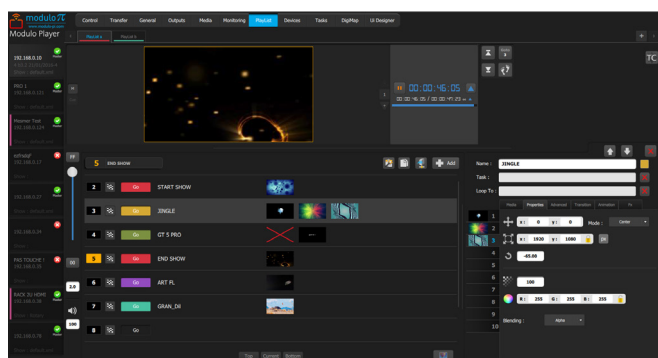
modulo π
Modulo Player
Control Transfer General Outputs Media Monitoring PlayList Devices Tasks DigiMap UI Designer
Playlist 1 Playlist 2
192.168.0.10
PRO 1
192.168.0.111
Mesmer Tote
192.168.0.129
sdfsdgf
192.168.0.17
192.168.0.27
192.168.0.19
PAS TOUCHE!
192.168.0.35
BACK 2U HOME
192.168.0.38
192.168.0.78
TC
00:00:46:05
00:00:46:05 / 00:00:47:23
FF
5 END SHOW
Add
2 Go START SHOW
3 Go JINGLE
4 Go GT 5 PRO
5 Go END SHOW
6 Go ART PL
7 Go GRAN_DJI
8 Go
2.0
100
Top Current Bottom
Name : JINGLE
Task :
Loop To :
Media Properties Advanced Transition Animation
1
2
3
4
5
6
7
8
9
10
X: 0 Y: 0 Mode : Center
X: 1920 Y: 1080
-65.00
100
R: 255 G: 255 B: 255
Blending : Alpha